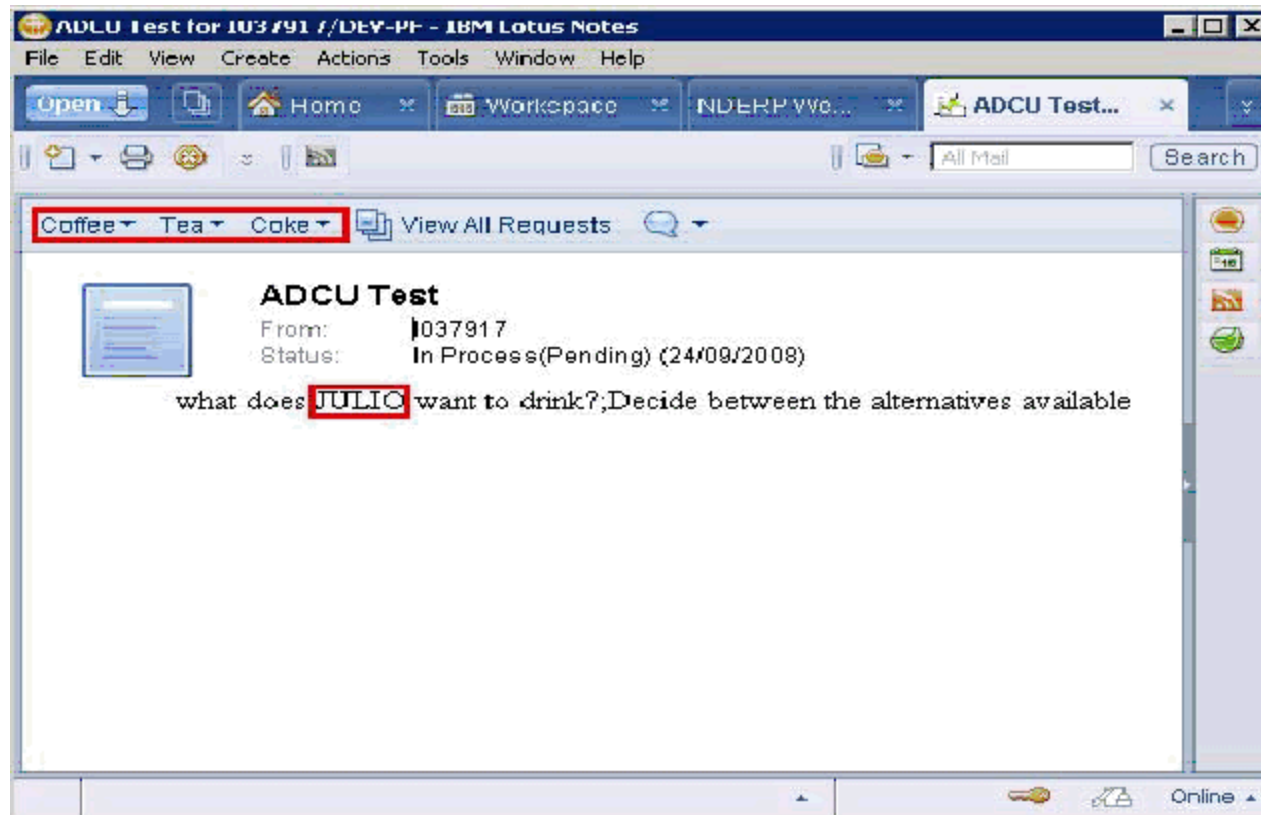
ADCU Test for 1037917/DEV-PF - IBM Lotus Notes

File Edit View Create Actions Tools Window Help

Open Home Workspace NDERP Wo... ADCU Test...

All Mail Search

Coffee Tea Coke View All Requests

ADCU Test
From: 1037917
Status: In Process(Pending) (24/09/2008)

what does JULIO want to drink?;Decide between the alternatives available

Online